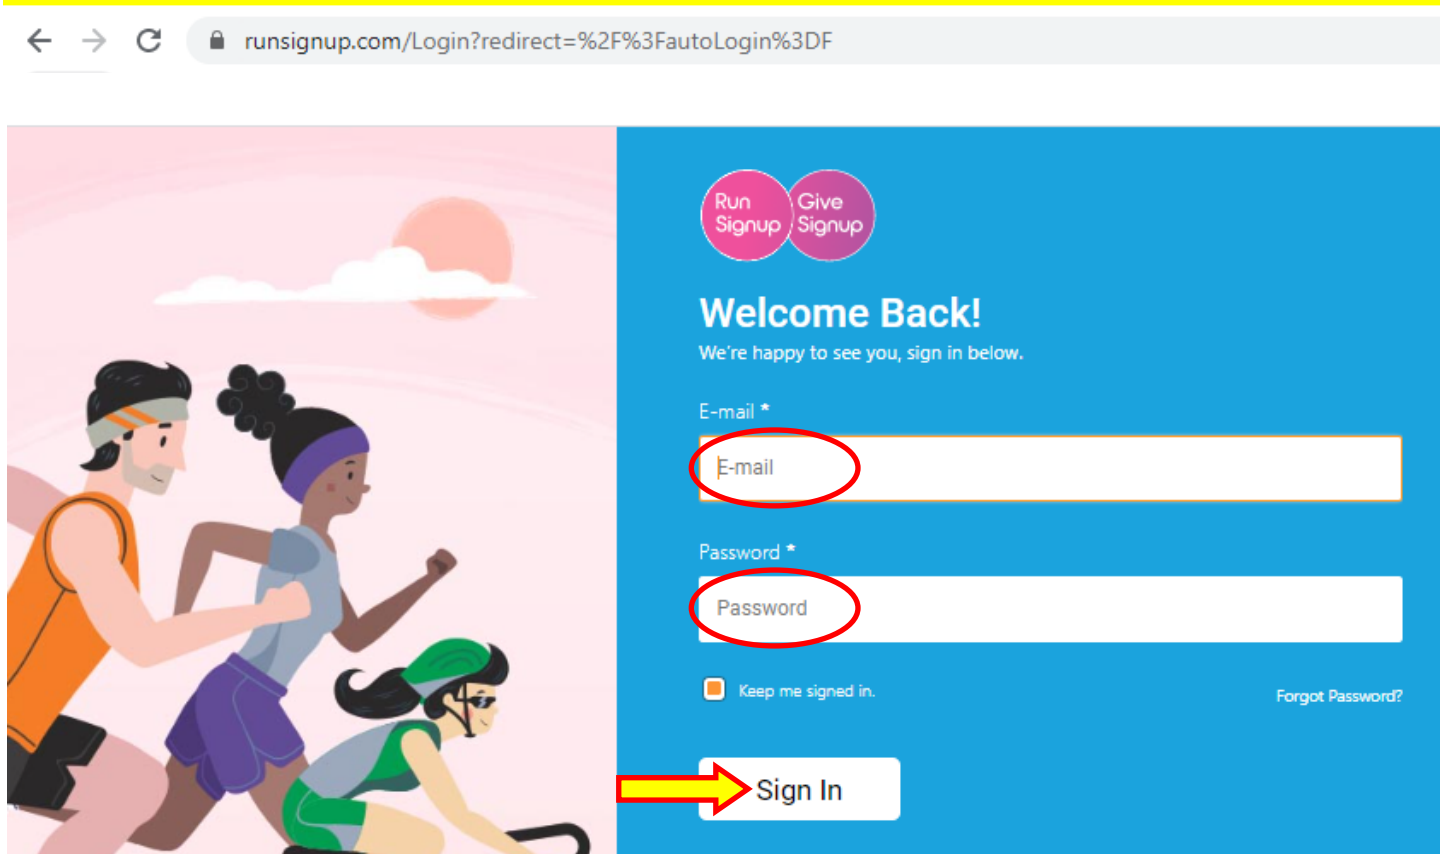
runsignup.com/Login?redirect=%2F%3FautoLogin%3DF

Run Signup Give Signup

Welcome Back!

We're happy to see you, sign in below.

E-mail *

E-mail

Password *

Password

Keep me signed in.

Forgot Password?

Sign In